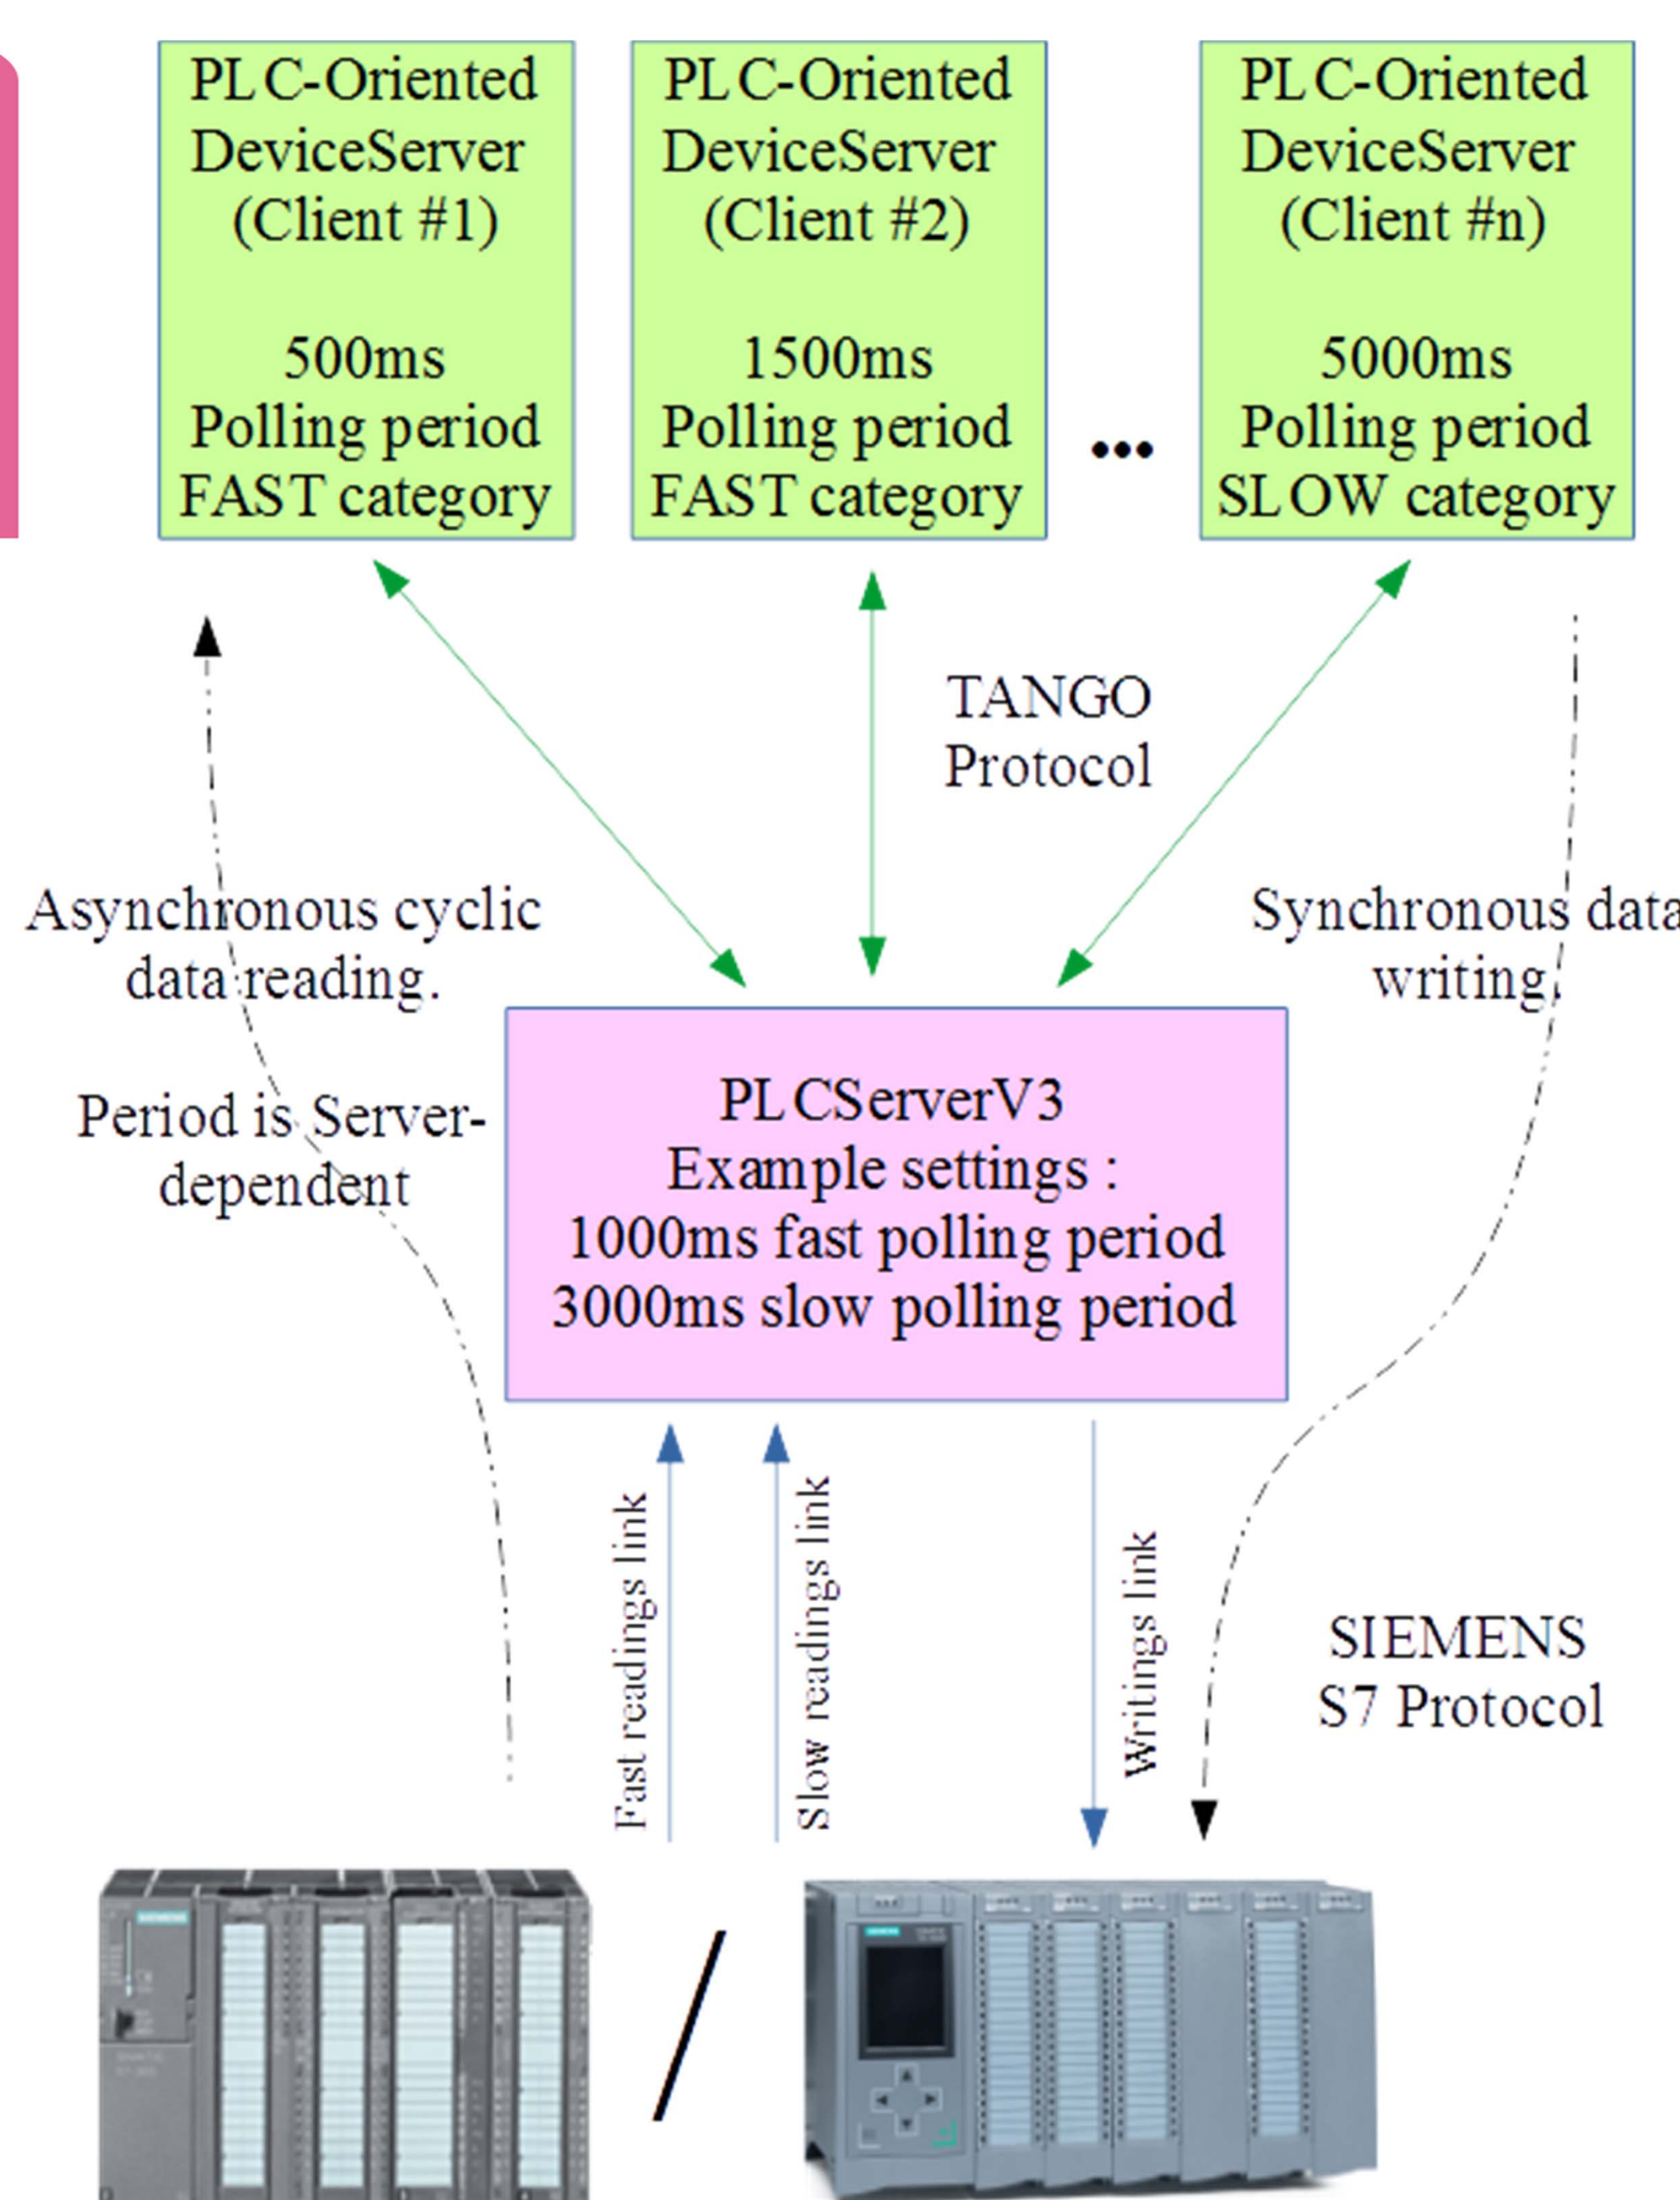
PLC-Oriented DeviceServer (Client #1)

500ms Polling period FAST category

PLC-Oriented DeviceServer (Client #2)

1500ms Polling period FAST category

...

PLC-Oriented DeviceServer (Client #n)

5000ms Polling period SLOW category

TANGO Protocol

Asynchronous cyclic data reading.

Period is Server-dependent

Synchronous data writing.

PLCServerV3
Example settings :
1000ms fast polling period
3000ms slow polling period

Fast readings link

Slow readings link

Writings link

SIEMENS S7 Protocol

/